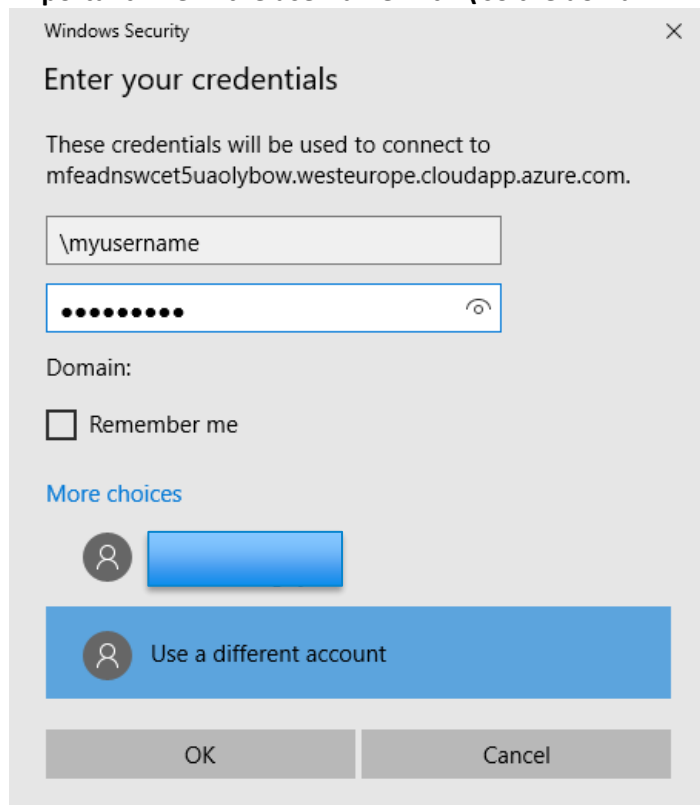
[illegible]

Windows Security

×

Enter your credentials

These credentials will be used to connect to mfeadnswcet5uaolybow.westeurope.cloudapp.azure.com.

\myusername

•••••••••

Domain:

Remember me

More choices

Use a different account

OK

Cancel